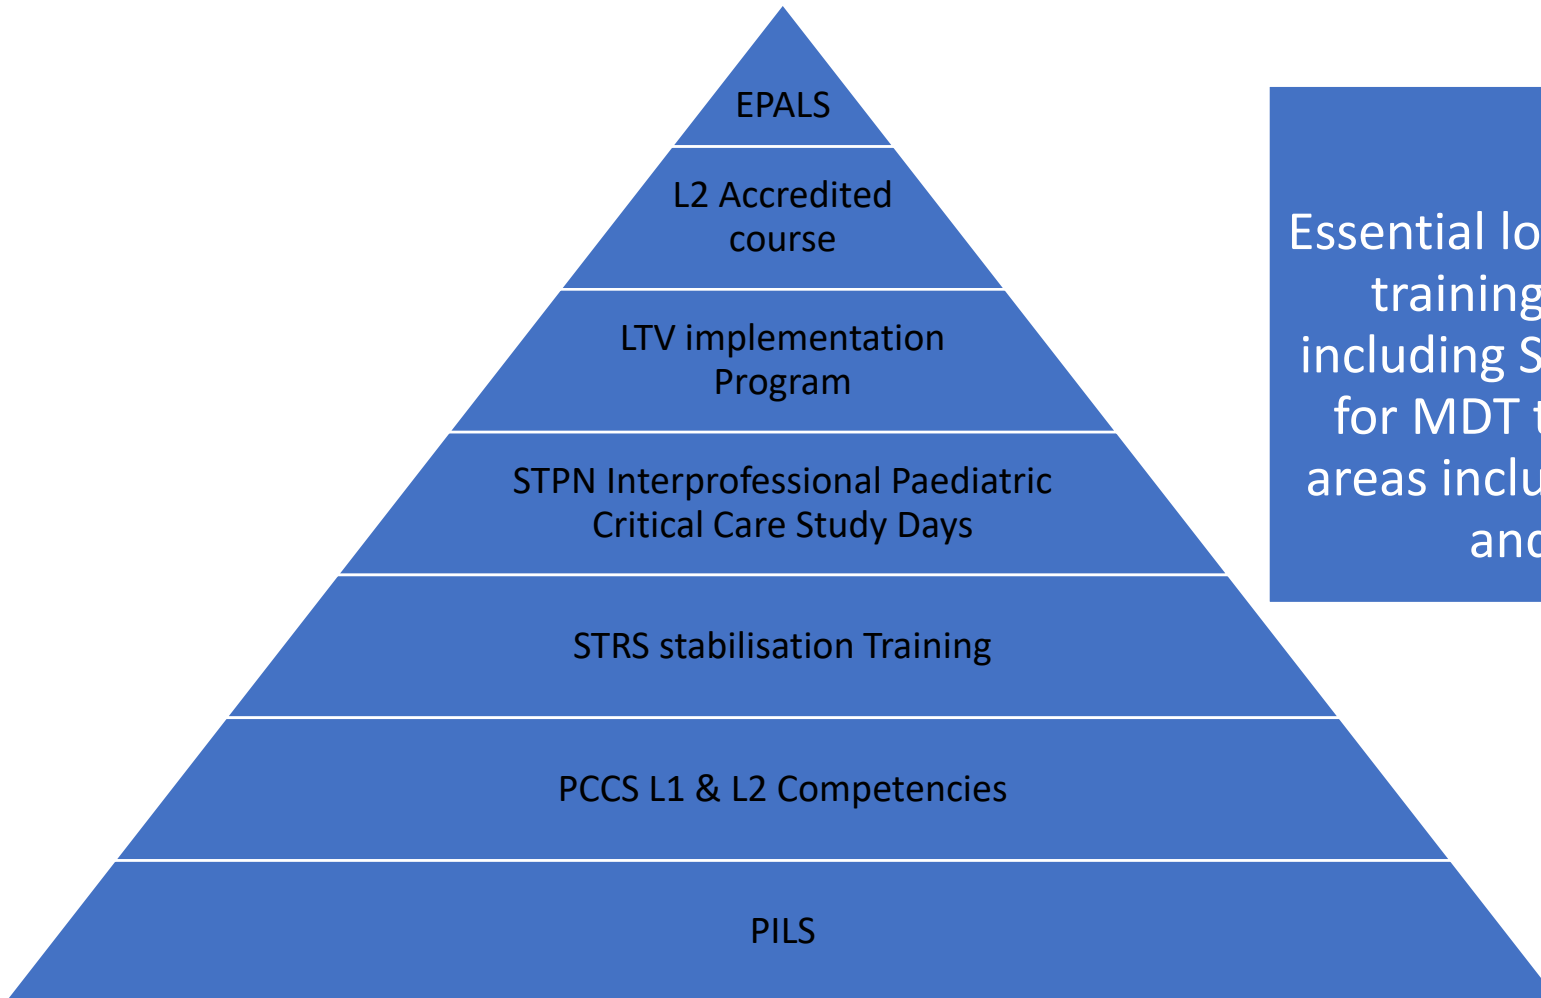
EPALS

L2 Accredited course

LTV implementation Program

STPN Interprofessional Paediatric Critical Care Study Days

STRS stabilisation Training

PCCS L1 & L2 Competencies

PILS

Essential lo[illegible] training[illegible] including S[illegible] for MDT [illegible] areas inclu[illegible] and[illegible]